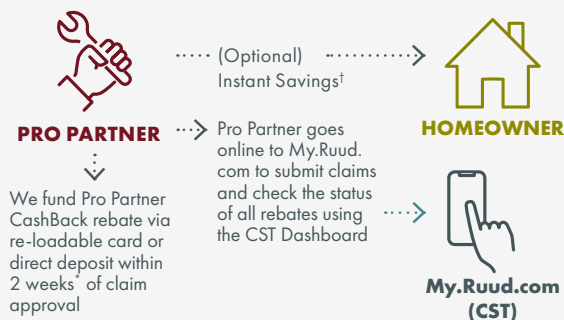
PRO PARTNER

(Optional) Instant Savings†

HOMEOWNER

Pro Partner goes online to My.Ruud.com to submit claims and check the status of all rebates using the CST Dashboard

We fund Pro Partner CashBack rebate via re-loadable card or direct deposit within 2 weeks* of claim approval

My.Ruud.com (CST)